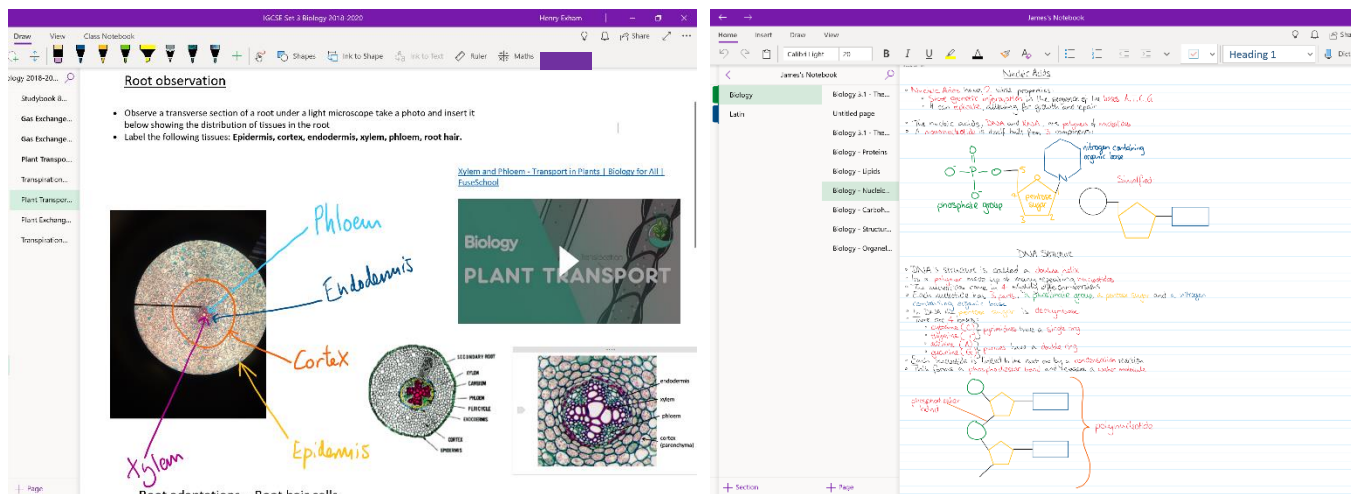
IGCSE Set 3 Biology 2018-2020

Henry Exham

Draw View Class Notebook

Shapes Ink to Shape Ink to Text Ruler Maths

Share

Biology 2018-20...

Studybook 8...

Gas Exchange...

Gas Exchange...

Plant Transpo...

Transpiration...

Plant Transpor...

Plant Exchang...

Transpiration...

Page

Root observation

- Observe a transverse section of a root under a light microscope take a photo and insert it below showing the distribution of tissues in the root
- Label the following tissues: **Epidermis, cortex, endodermis, xylem, phloem, root hair.**

Xylem and Phloem - Transport in Plants | Biology for All | FuseSchool

Biology

PLANT TRANSPORT

Phloem

Endodermis

Cortex

Epidermis

Xylem

SECONDARY ROOT

XYLEM

CAMBIUM

PHLOEM

PERICYCLE

ENDODERMIS

CORTEX

EPIDERMIS

endodermis

xylem

phloem

cortex (parenchyma)

Root adaptations – Root hair cells

James's Notebook

Home Insert Draw View

Calibri Light 20

B I U

Heading 1

Share

James's Notebook

Biology

Latin

Biology 3.1 - The...

Untitled page

Biology 3.1 - The...

Biology - Proteins

Biology - Lipids

Biology - Nucleic...

Biology - Carboh...

Biology - Structur...

Biology - Organel...

Section

Page

Nucleic Acids

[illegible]

O P O

phosphate group

pentose sugar

nitrogen containing organic base

Simplified

DNA Structure

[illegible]

phosphodiester bond

polynucleotide